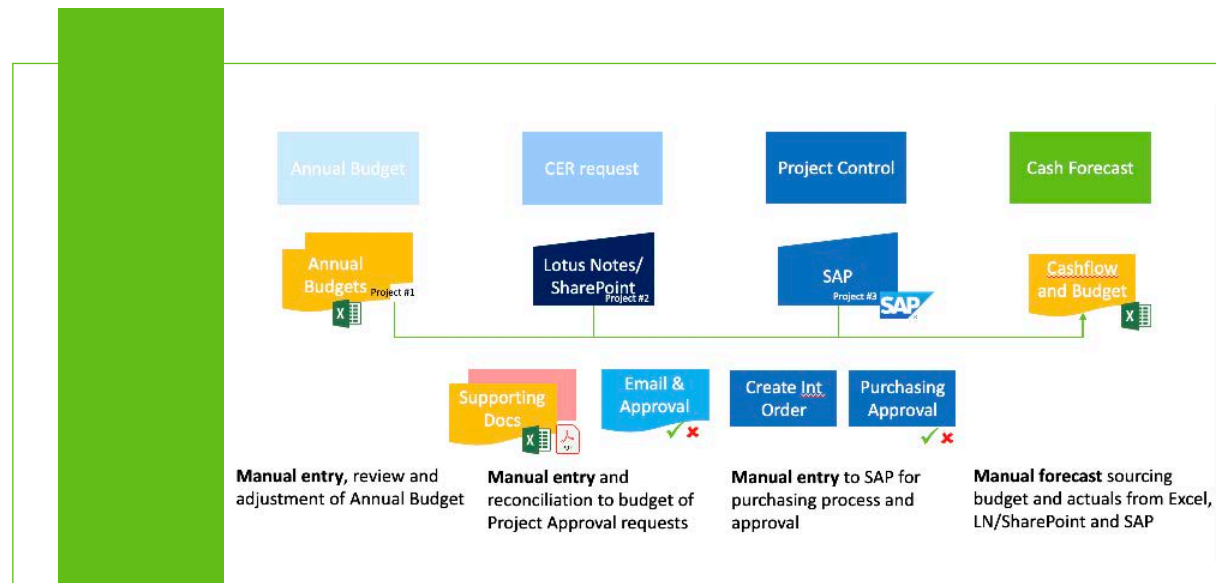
Annual Budget

CER request

Project Control

Cash Forecast

Annual Budgets Project #1

Lotus Notes/ SharePoint Project #2

SAP Project #3 SAP

Cashflow and Budget

Supporting Docs

Email & Approval

Create Int Order

Purchasing Approval

**Manual entry**, review and adjustment of Annual Budget

**Manual entry** and reconciliation to budget of Project Approval requests

**Manual entry** to SAP for purchasing process and approval

**Manual forecast** sourcing budget and actuals from Excel, LN/SharePoint and SAP